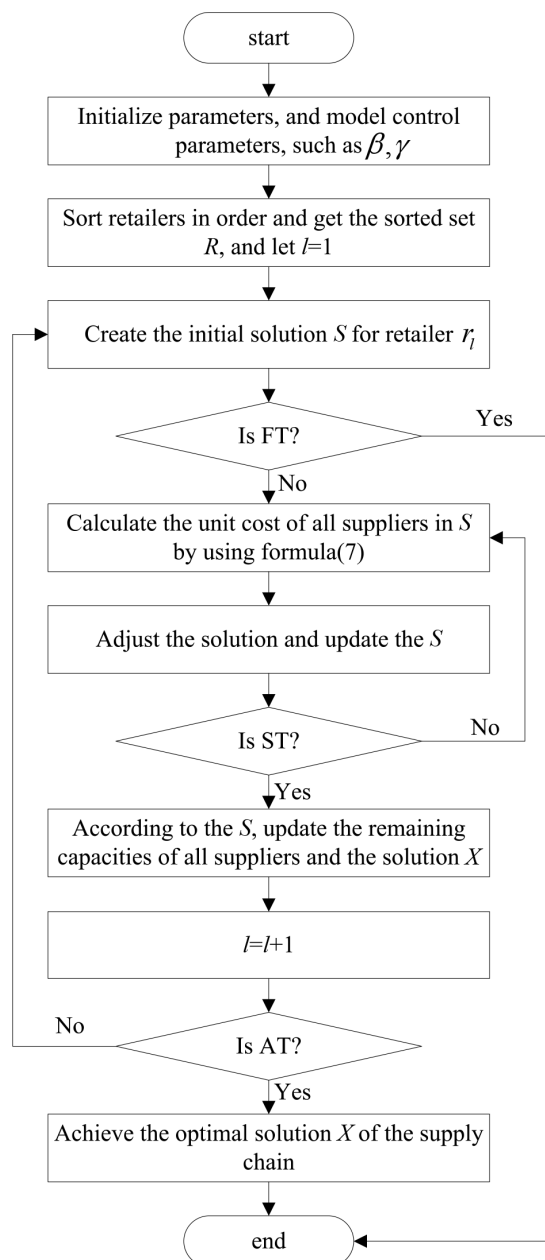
start

Initialize parameters, and model control parameters, such as $\beta, \gamma$

Sort retailers in order and get the sorted set $R$, and let $l$=1

Create the initial solution $S$ for retailer $r_l$

Is FT?

Yes

No

Calculate the unit cost of all suppliers in $S$ by using formula(7)

Adjust the solution and update the $S$

Is ST?

No

Yes

According to the $S$, update the remaining capacities of all suppliers and the solution $X$

$l$=$l$+1

No

Is AT?

Yes

Achieve the optimal solution $X$ of the supply chain

end